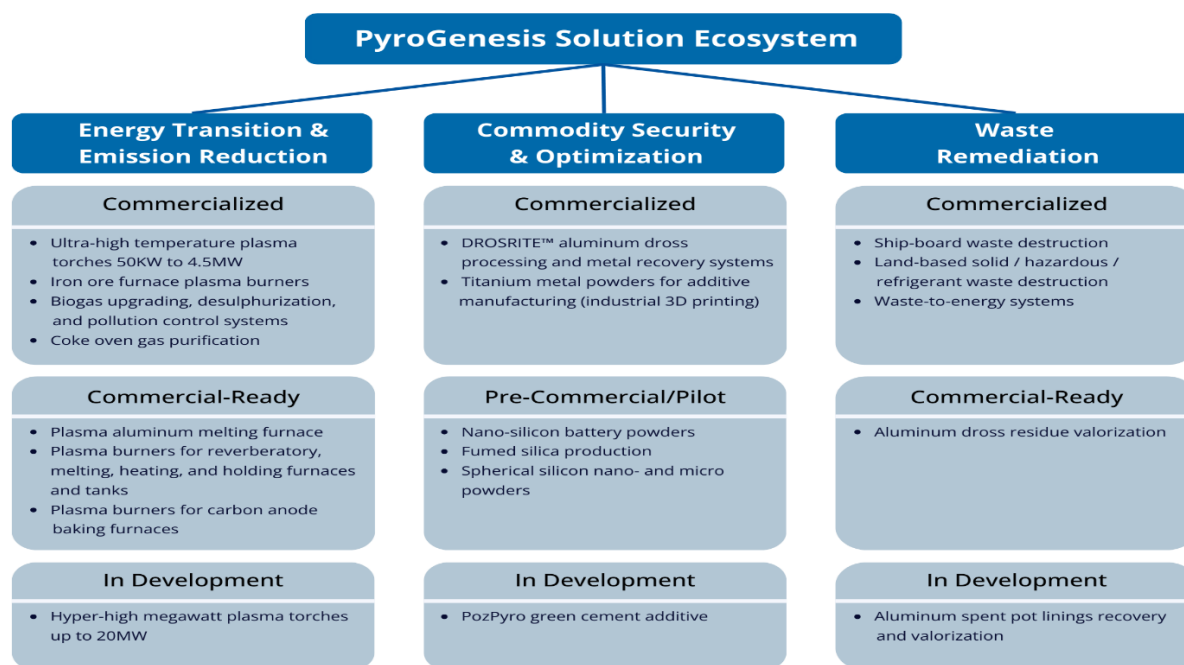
PyroGenesis Solution Ecosystem

Energy Transition & Emission Reduction

Commercialized

- Ultra-high temperature plasma torches 50KW to 4.5MW
- Iron ore furnace plasma burners
- Biogas upgrading, desulphurization, and pollution control systems
- Coke oven gas purification

Commercial-Ready

- Plasma aluminum melting furnace
- Plasma burners for reverberatory, melting, heating, and holding furnaces and tanks
- Plasma burners for carbon anode baking furnaces

In Development

- Hyper-high megawatt plasma torches up to 20MW

Commodity Security & Optimization

Commercialized

- DROSRITE™ aluminum dross processing and metal recovery systems
- Titanium metal powders for additive manufacturing (industrial 3D printing)

Pre-Commercial/Pilot

- Nano-silicon battery powders
- Fumed silica production
- Spherical silicon nano- and micro powders

In Development

- PozPyro green cement additive

Waste Remediation

Commercialized

- Ship-board waste destruction
- Land-based solid / hazardous / refrigerant waste destruction
- Waste-to-energy systems

Commercial-Ready

- Aluminum dross residue valorization

In Development

- Aluminum spent pot linings recovery and valorization